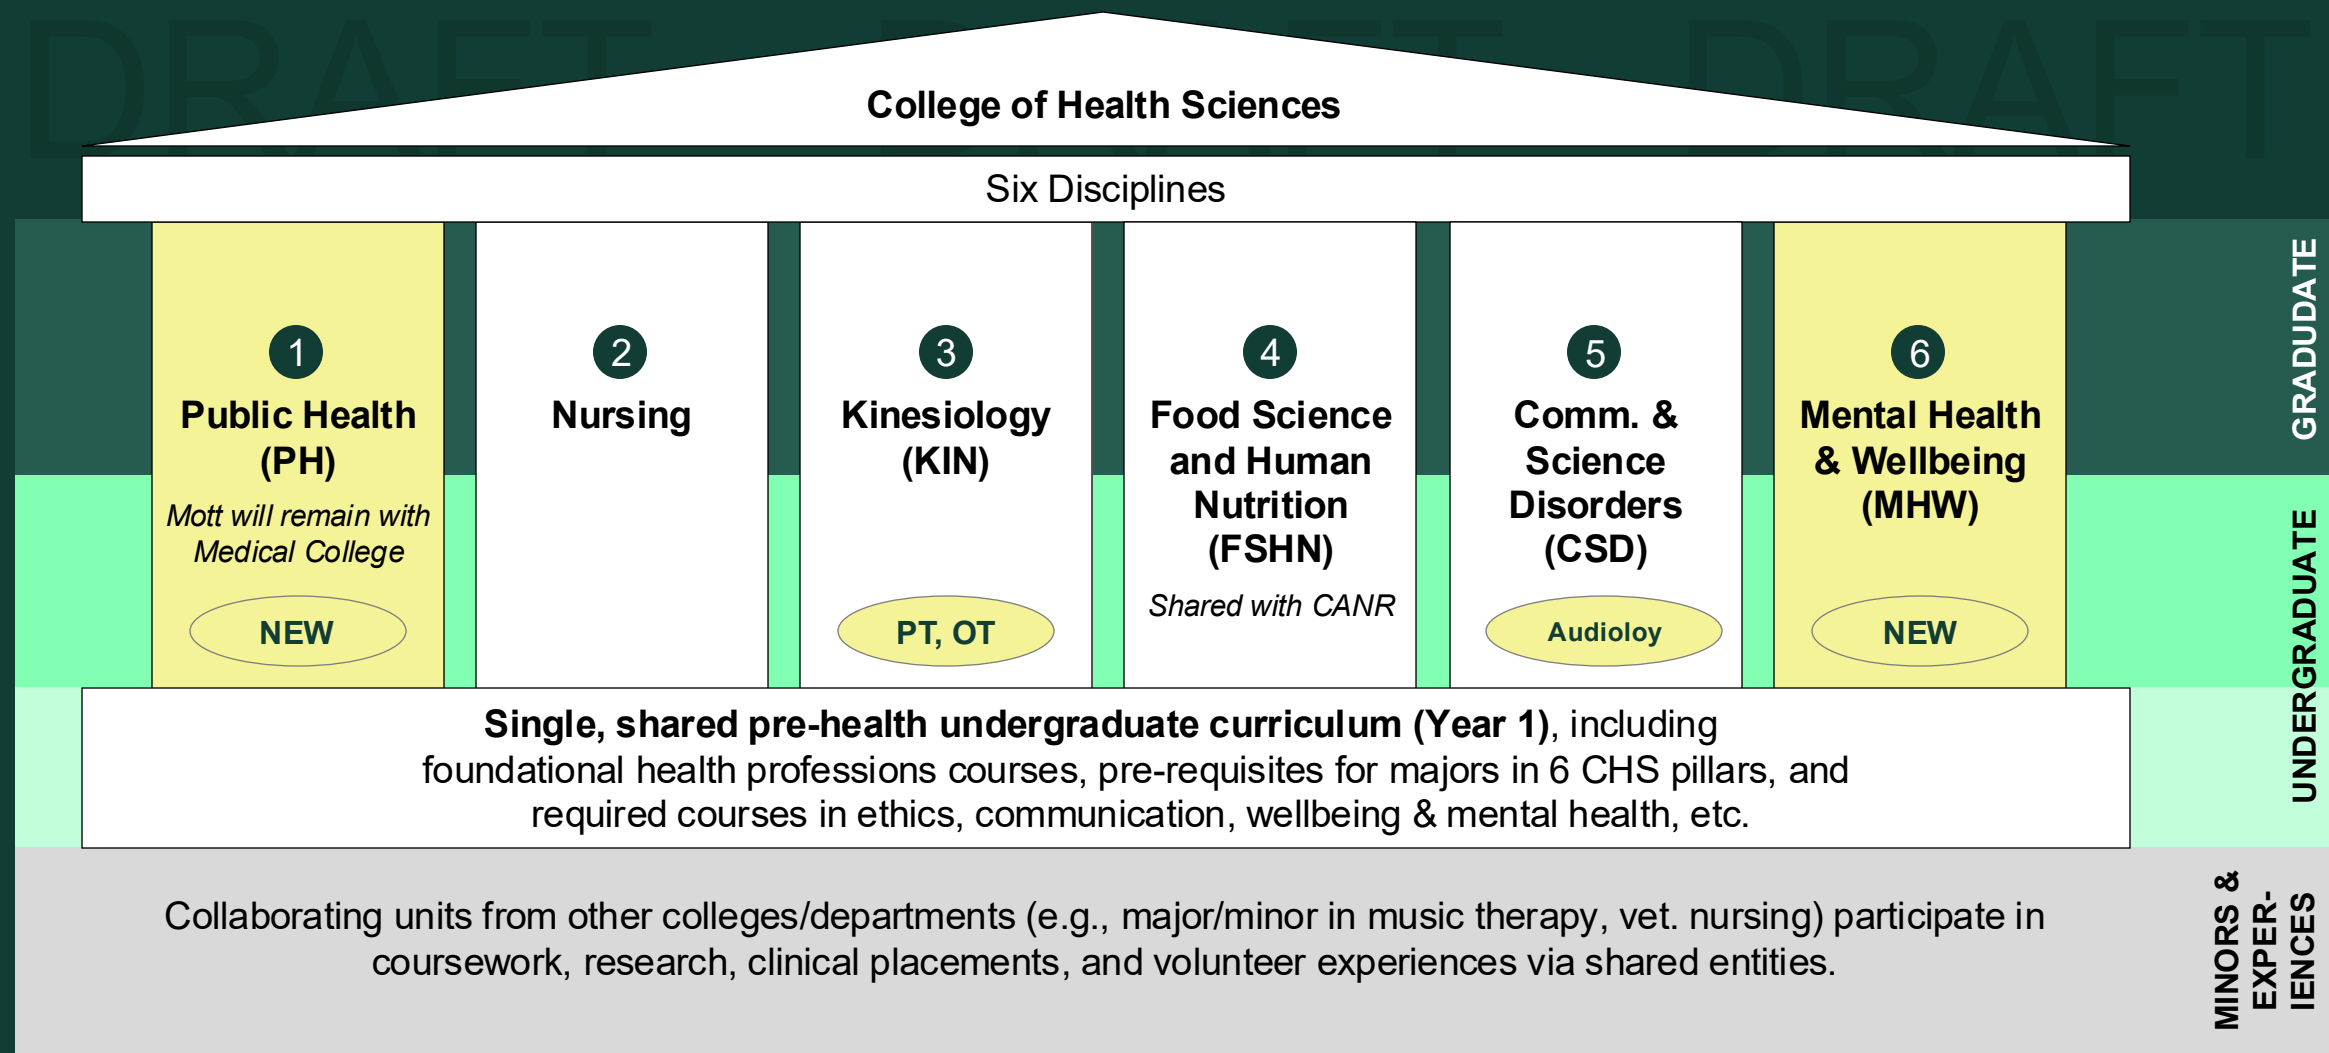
DRAFT DRAFT DRAFT

College of Health Sciences

Six Disciplines

1 Public Health (PH)
Mott will remain with Medical College
NEW

2 Nursing

3 Kinesiology (KIN)
PT, OT

4 Food Science and Human Nutrition (FSHN)
Shared with CANR

5 Comm. & Science Disorders (CSD)
Audioloy

6 Mental Health & Wellbeing (MHW)
NEW

GRADUDATE

UNDERGRADUATE

**Single, shared pre-health undergraduate curriculum (Year 1)**, including foundational health professions courses, pre-requisites for majors in 6 CHS pillars, and required courses in ethics, communication, wellbeing & mental health, etc.

Collaborating units from other colleges/departments (e.g., major/minor in music therapy, vet. nursing) participate in coursework, research, clinical placements, and volunteer experiences via shared entities.

MINORS & EXPER-IENCES